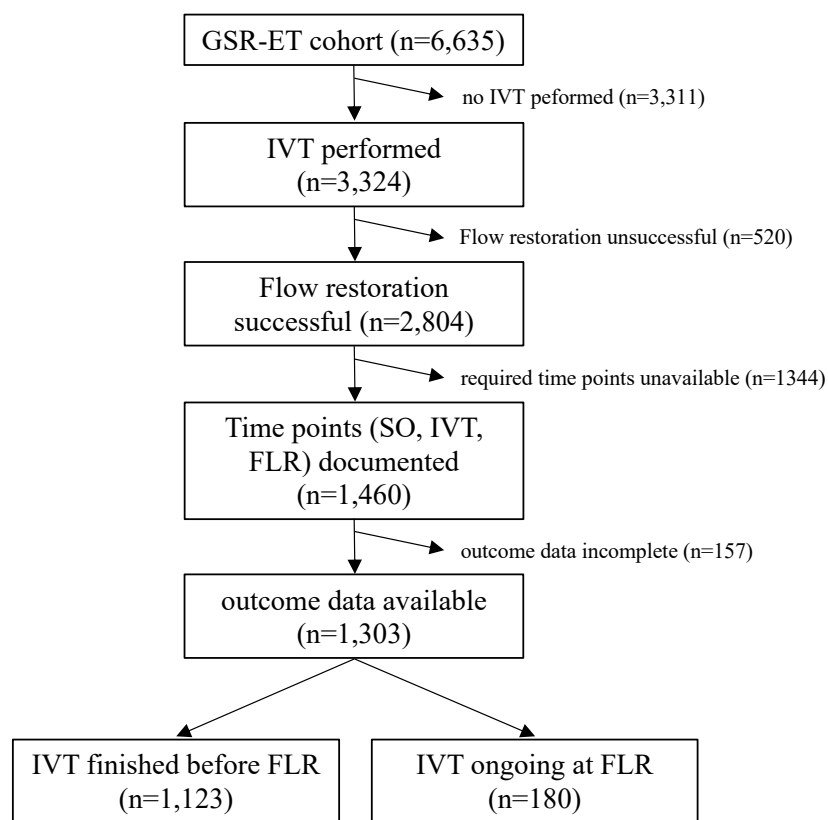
GSR-ET cohort (n=6,635)

no IVT peformed (n=3,311)

IVT performed (n=3,324)

Flow restoration unsuccessful (n=520)

Flow restoration successful (n=2,804)

required time points unavailable (n=1344)

Time points (SO, IVT, FLR) documented (n=1,460)

outcome data incomplete (n=157)

outcome data available (n=1,303)

IVT finished before FLR (n=1,123)

IVT ongoing at FLR (n=180)